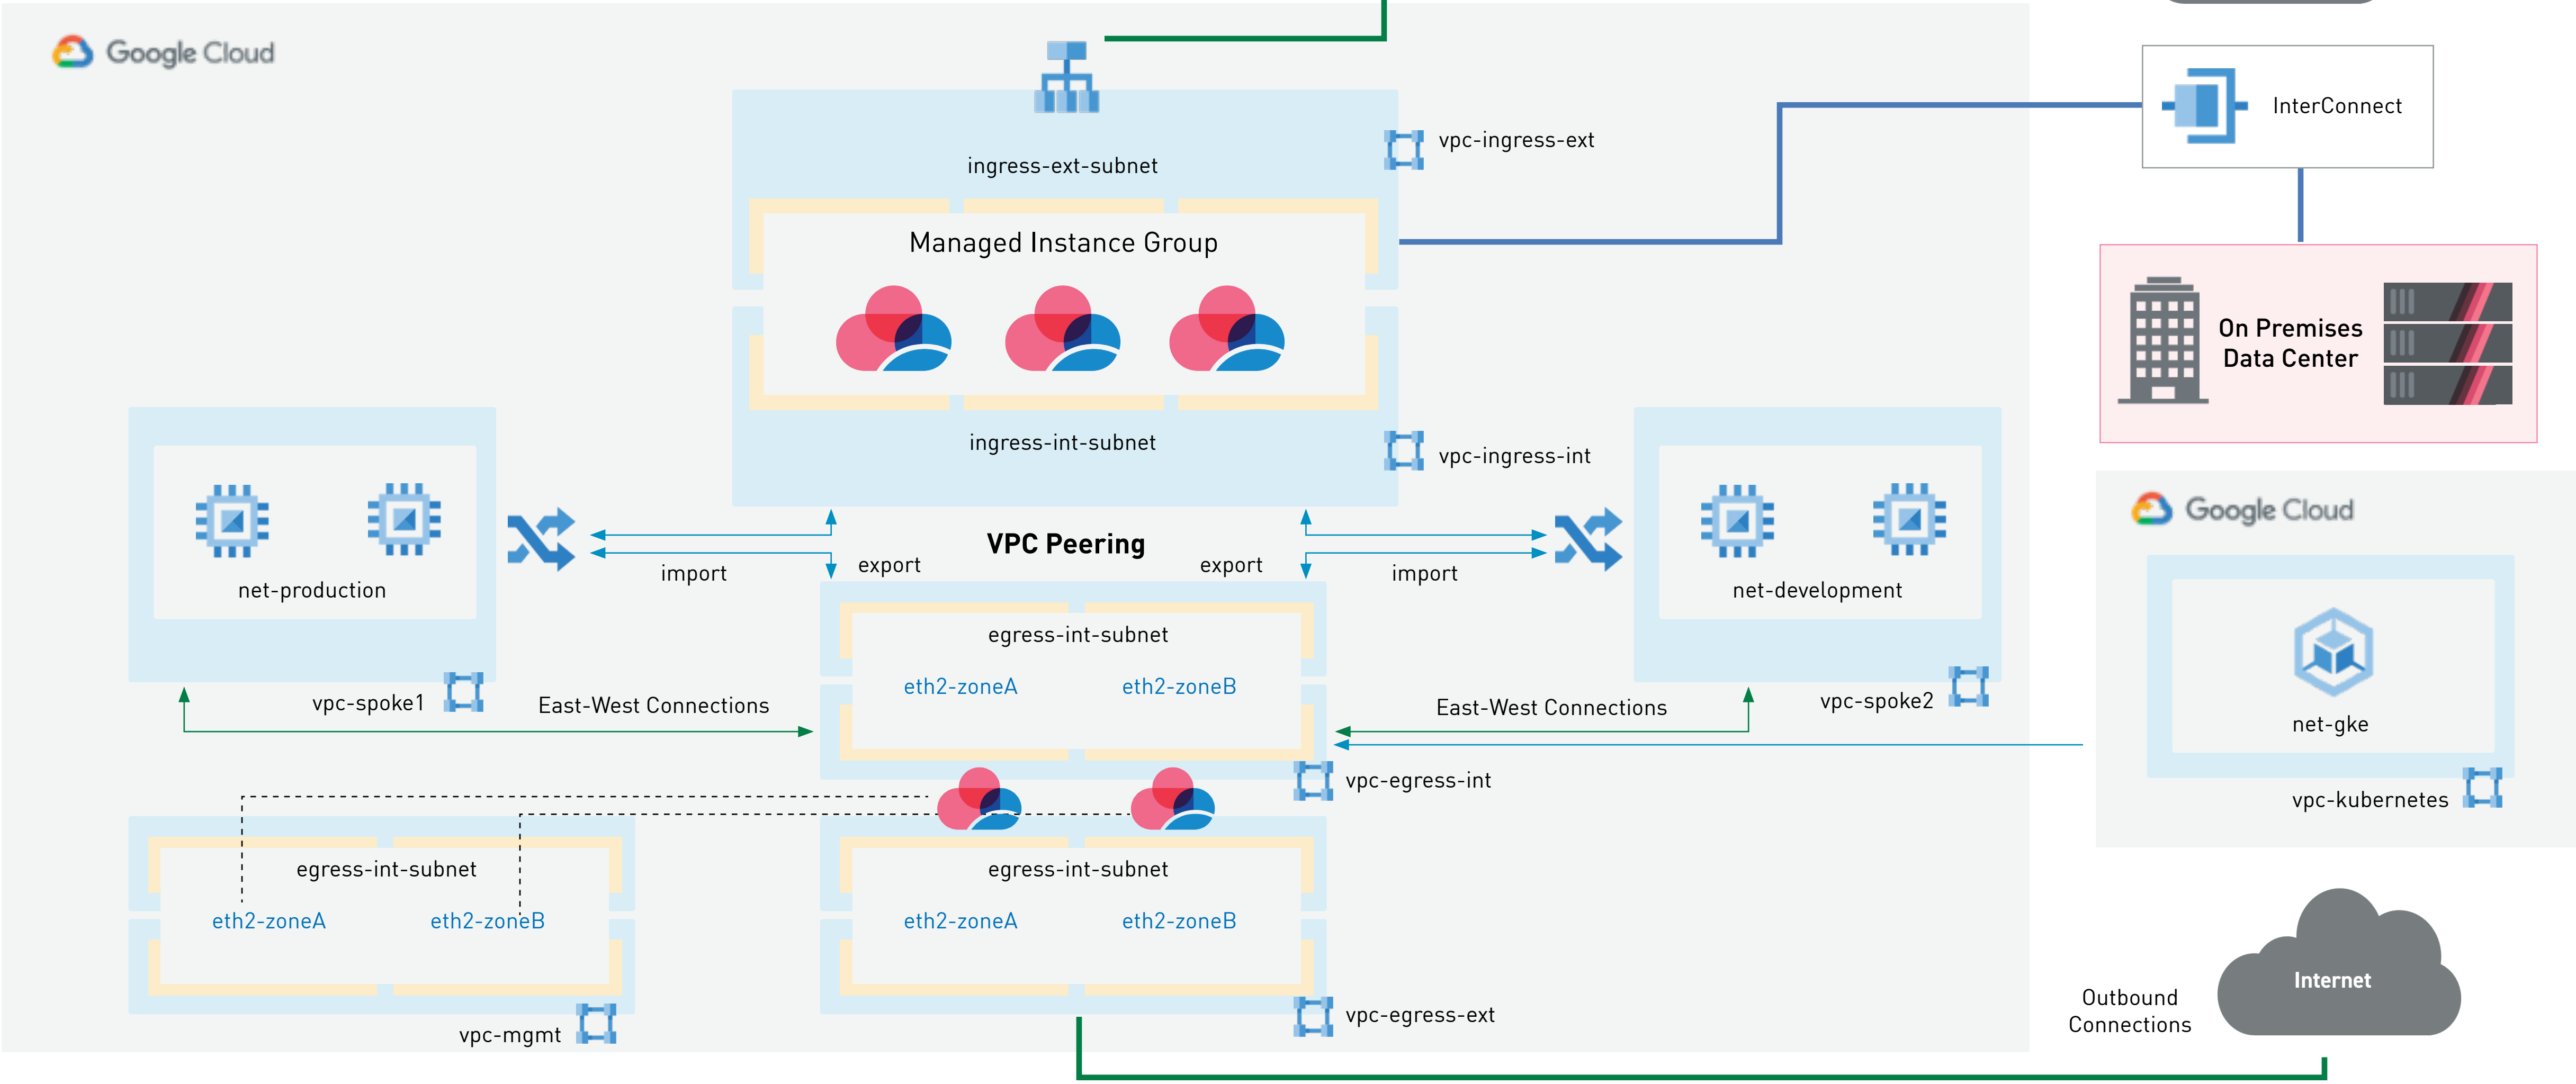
Google Cloud

ingress-ext-subnet

vpc-ingress-ext

InterConnect

Managed Instance Group

On Premises Data Center

ingress-int-subnet

vpc-ingress-int

Google Cloud

net-production

import

export

VPC Peering

export

import

net-development

egress-int-subnet

eth2-zoneA

eth2-zoneB

vpc-spoke1

East-West Connections

East-West Connections

vpc-spoke2

net-gke

vpc-egress-int

vpc-kubernetes

egress-int-subnet

eth2-zoneA

eth2-zoneB

egress-int-subnet

eth2-zoneA

eth2-zoneB

Internet

Outbound Connections

vpc-mgmt

vpc-egress-ext